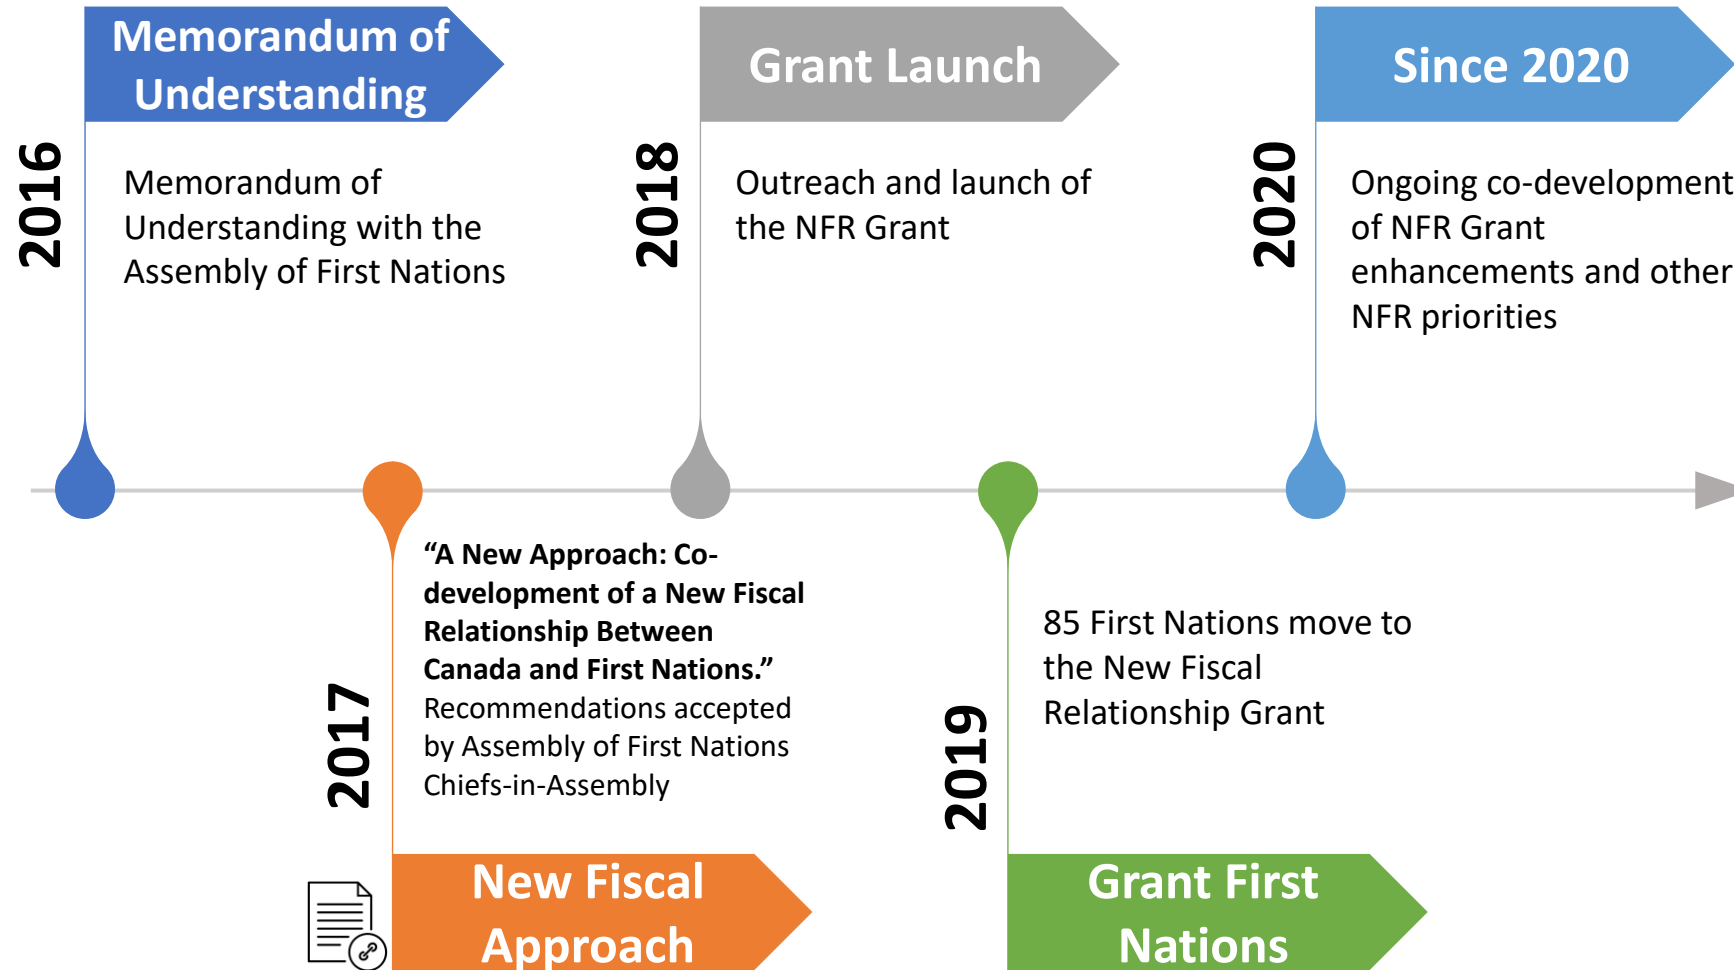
2016

Memorandum of Understanding

Memorandum of Understanding with the Assembly of First Nations

2018

Grant Launch

Outreach and launch of the NFR Grant

2020

Since 2020

Ongoing co-development of NFR Grant enhancements and other NFR priorities

2017

**“A New Approach: Co-development of a New Fiscal Relationship Between Canada and First Nations.”** Recommendations accepted by Assembly of First Nations Chiefs-in-Assembly

New Fiscal Approach

2019

85 First Nations move to the New Fiscal Relationship Grant

Grant First Nations